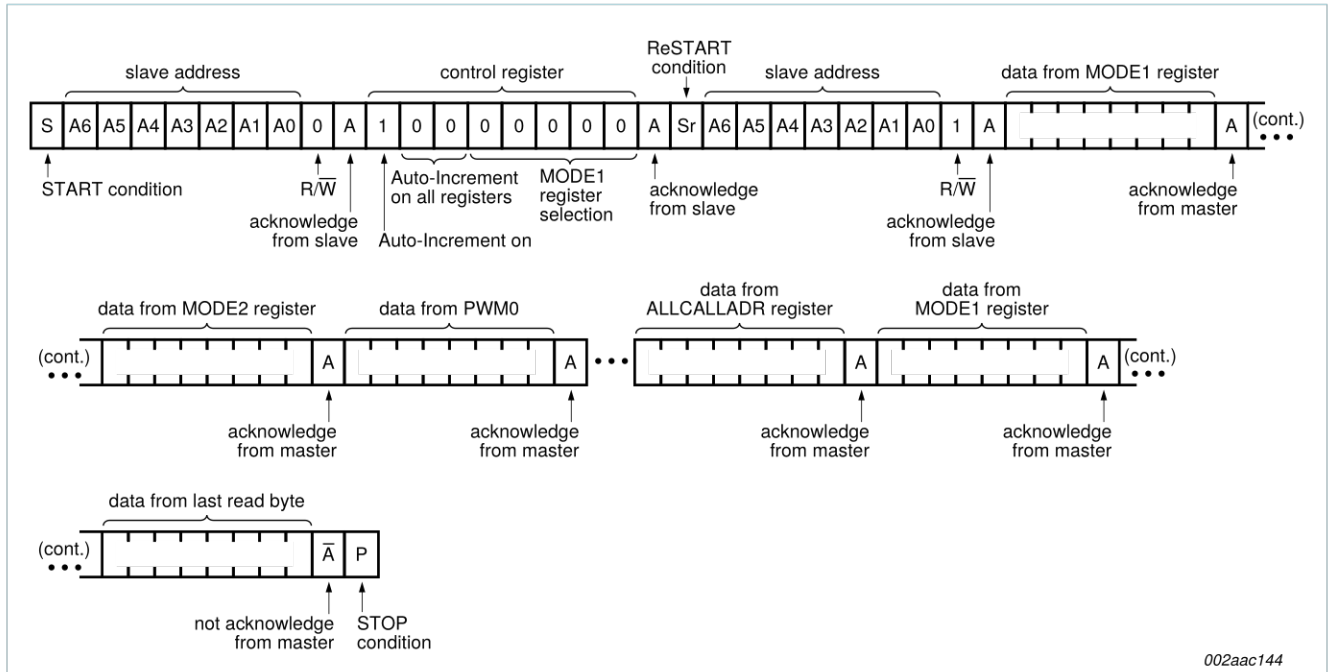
slave address

control register

ReSTART condition

slave address

data from MODE1 register

S A6 A5 A4 A3 A2 A1 A0 0 A 1 0 0 0 0 0 0 0 A Sr A6 A5 A4 A3 A2 A1 A0 1 A A (cont.)

START condition

$R/\overline{W}$

acknowledge from slave

Auto-Increment on all registers

MODE1 register selection

Auto-Increment on

acknowledge from slave

$R/\overline{W}$

acknowledge from slave

acknowledge from master

data from MODE2 register

data from PWM0

data from ALLCALLADR register

data from MODE1 register

(cont.) A A A A (cont.)

acknowledge from master

acknowledge from master

acknowledge from master

acknowledge from master

data from last read byte

(cont.) $\overline{A}$ P

not acknowledge from master

STOP condition

002aac144